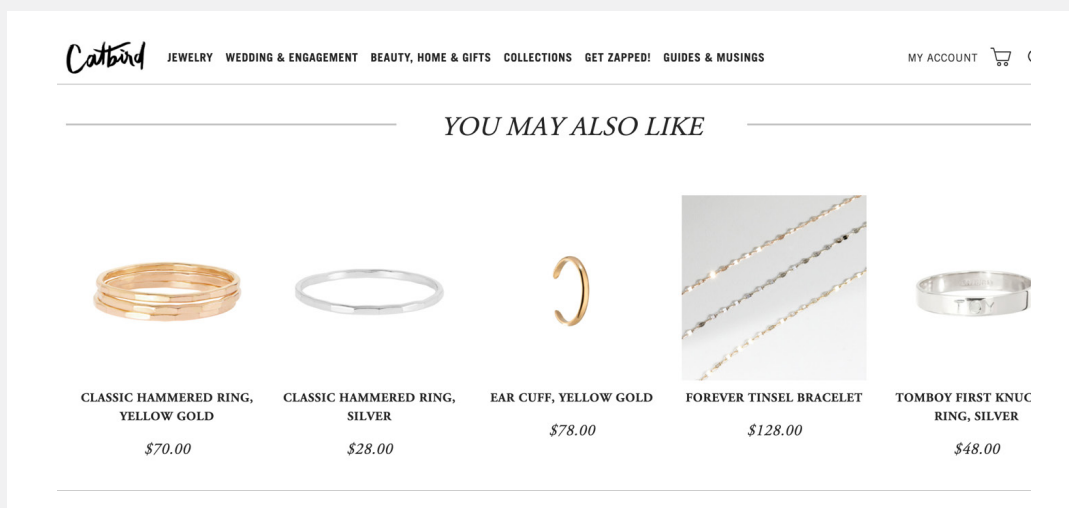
Catbird JEWELRY WEDDING & ENGAGEMENT BEAUTY, HOME & GIFTS COLLECTIONS GET ZAPPED! GUIDES & MUSINGS MY ACCOUNT

YOU MAY ALSO LIKE

CLASSIC HAMMERED RING, YELLOW GOLD
$70.00

CLASSIC HAMMERED RING, SILVER
$28.00

EAR CUFF, YELLOW GOLD
$78.00

FOREVER TINSEL BRACELET
$128.00

TOMBOY FIRST KNUC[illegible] RING, SILVER
$48.00